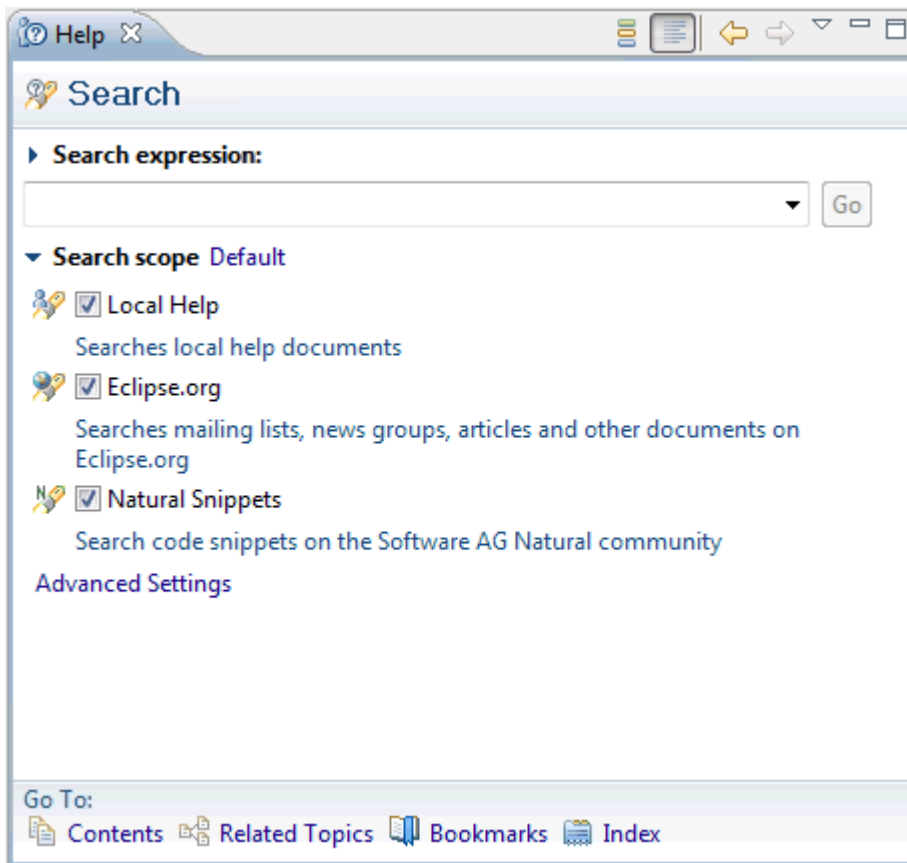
Help

Search

Search expression:

Go

Search scope Default

Local Help

Searches local help documents

Eclipse.org

Searches mailing lists, news groups, articles and other documents on Eclipse.org

Natural Snippets

Search code snippets on the Software AG Natural community

Advanced Settings

Go To:

Contents Related Topics Bookmarks Index